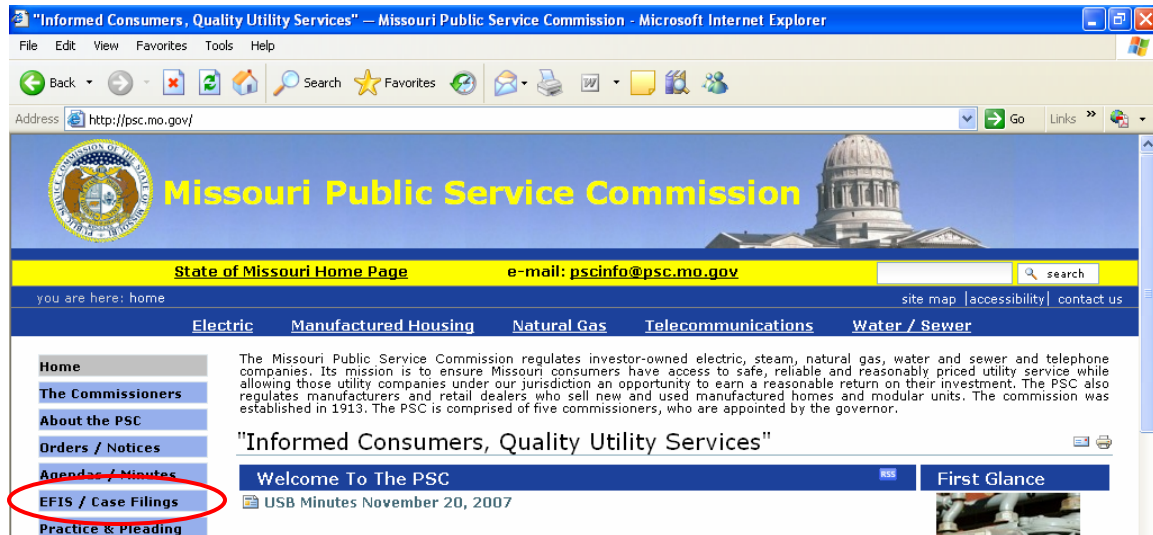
"Informed Consumers, Quality Utility Services" — Missouri Public Service Commission - Microsoft Internet Explorer

File Edit View Favorites Tools Help

Back Search Favorites

Address http://psc.mo.gov/ Go Links »

Missouri Public Service Commission

State of Missouri Home Page e-mail: pscinfo@psc.mo.gov search

you are here: home site map | accessibility | contact us

Electric Manufactured Housing Natural Gas Telecommunications Water / Sewer

Home
The Commissioners
About the PSC
Orders / Notices
Agendas / Minutes
EFIS / Case Filings
Practice & Pleading

The Missouri Public Service Commission regulates investor-owned electric, steam, natural gas, water and sewer and telephone companies. Its mission is to ensure Missouri consumers have access to safe, reliable and reasonably priced utility service while allowing those utility companies under our jurisdiction an opportunity to earn a reasonable return on their investment. The PSC also regulates manufacturers and retail dealers who sell new and used manufactured homes and modular units. The commission was established in 1913. The PSC is comprised of five commissioners, who are appointed by the governor.

"Informed Consumers, Quality Utility Services"

Welcome To The PSC RSS

First Glance

USB Minutes November 20, 2007